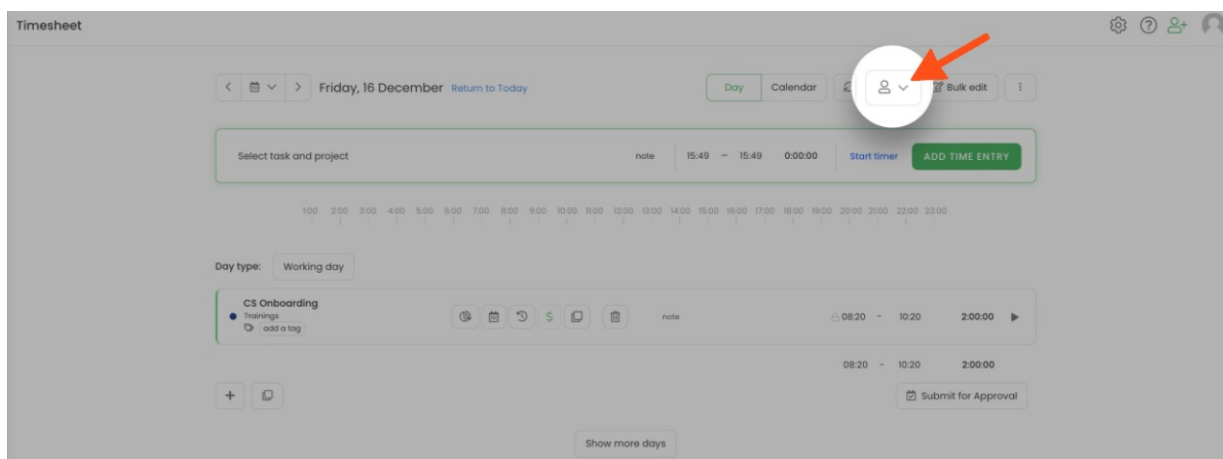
Timesheet

Friday, 16 December Return to Today

Day Calendar Bulk edit

Select task and project note 15:49 – 15:49 0:00:00 Start timer ADD TIME ENTRY

1:00 2:00 3:00 4:00 5:00 6:00 7:00 8:00 9:00 10:00 11:00 12:00 13:00 14:00 15:00 16:00 17:00 18:00 19:00 20:00 21:00 22:00 23:00

Day type: Working day

CS Onboarding
Trainings
add a tag

note

08:20 – 10:20 2:00:00

08:20 – 10:20 2:00:00

Submit for Approval

Show more days